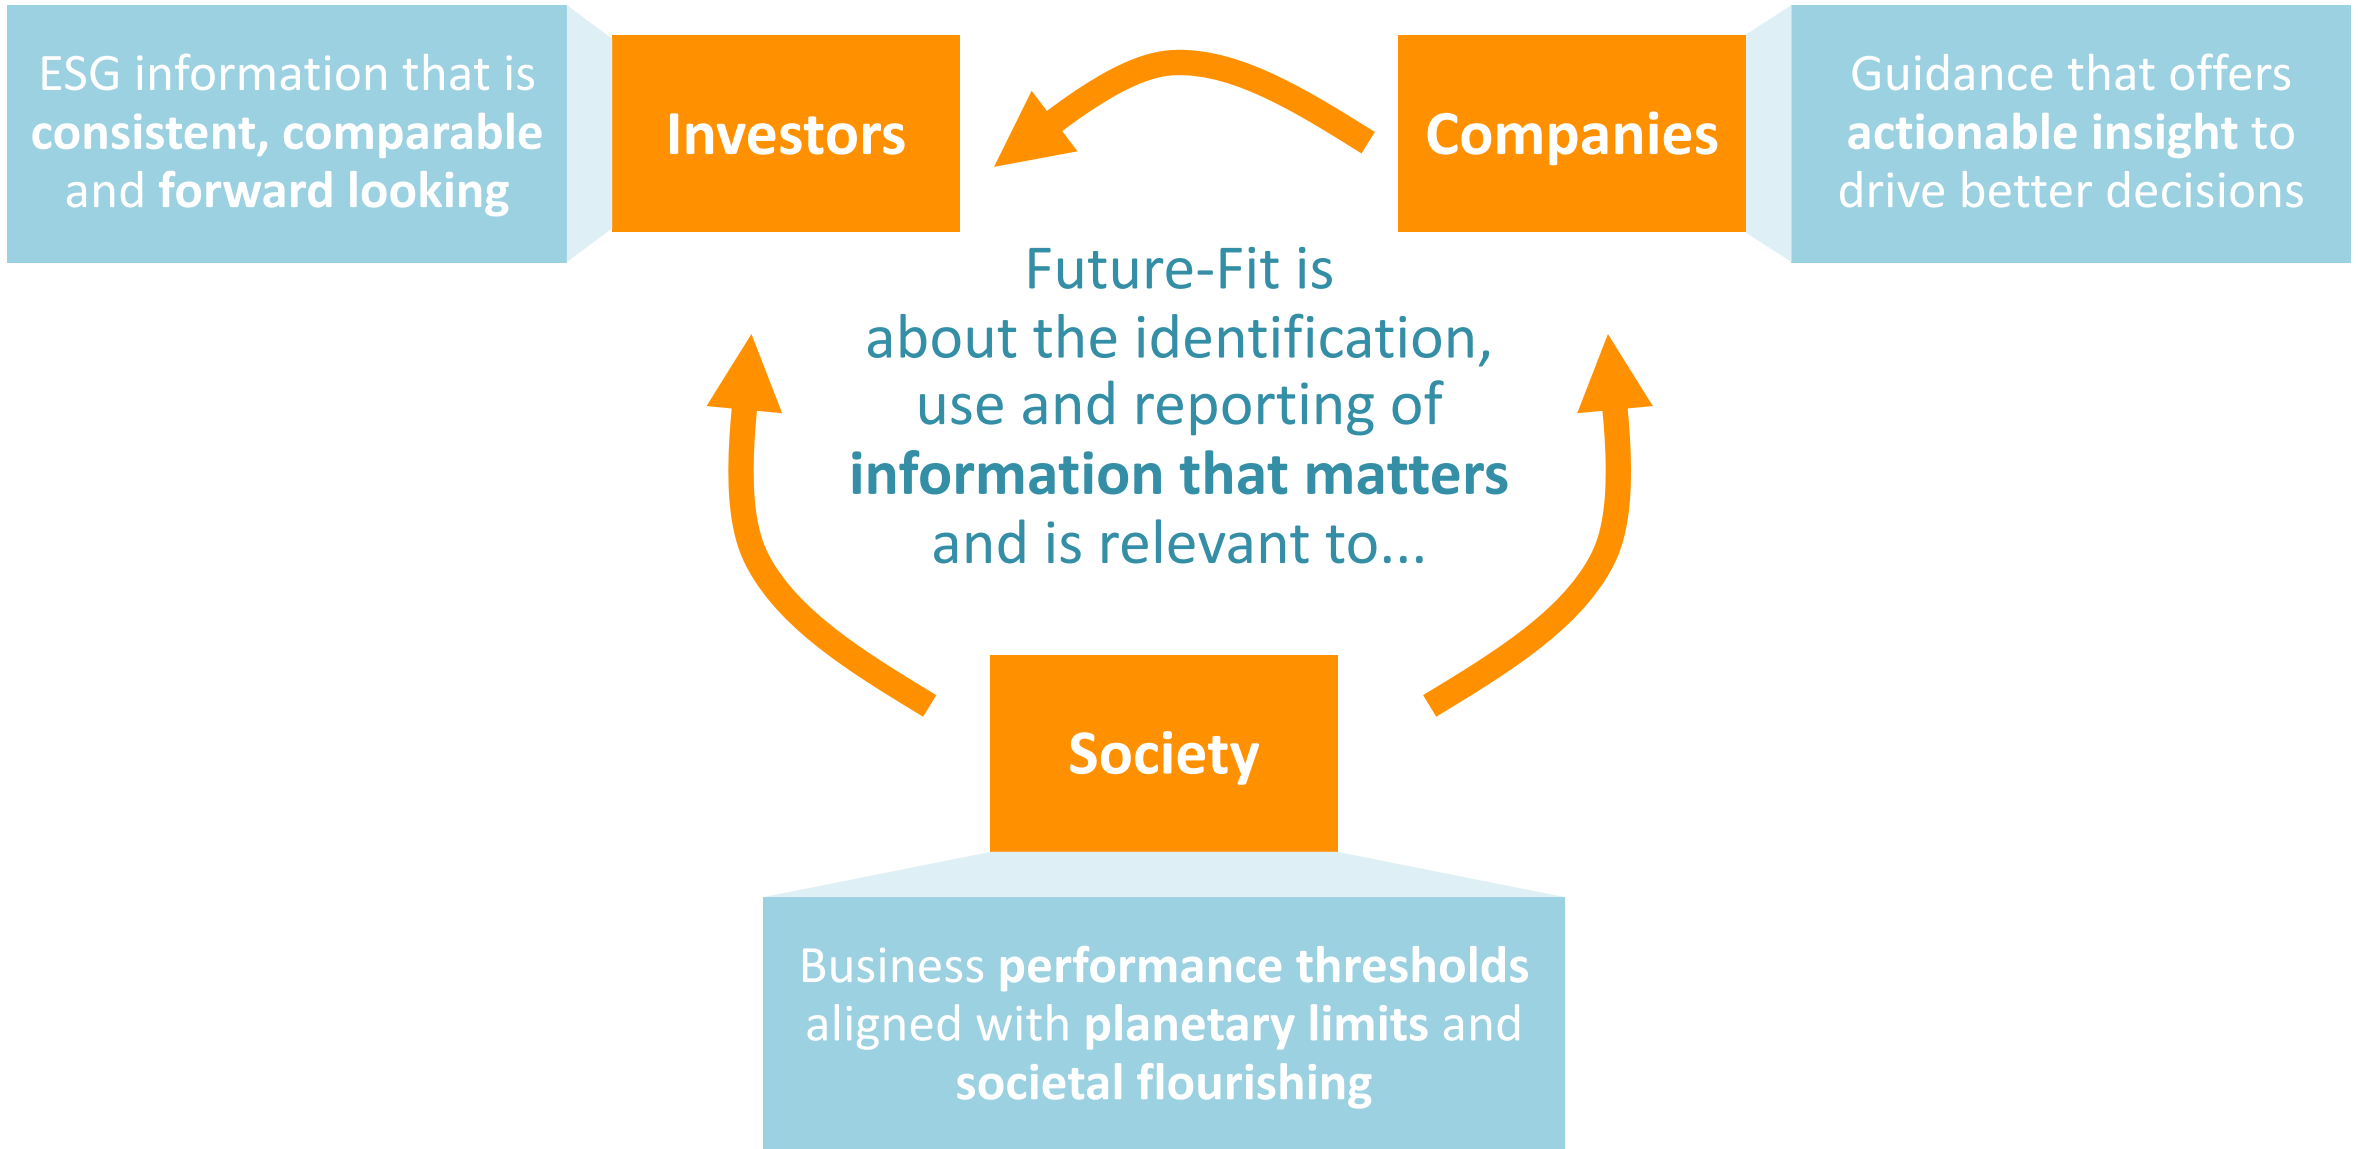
ESG information that is consistent, comparable and forward looking

Investors

Companies

Guidance that offers actionable insight to drive better decisions

Future-Fit is about the identification, use and reporting of information that matters and is relevant to...

Society

Business performance thresholds aligned with planetary limits and societal flourishing